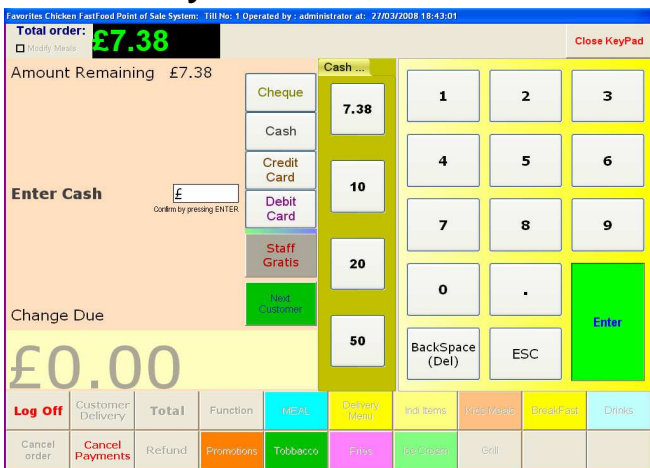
Favorites Chicken FastFood Point of Sale System: Till No: 1 Operated by : administrator at: 27/03/2008 18:43:01

Total order:
Modify Meals
£7.38

Close KeyPad

Amount Remaining £7.38

Enter Cash
£
Confirm by pressing ENTER

Change Due

£0.00

Cheque
Cash
Credit Card
Debit Card
Staff Gratis
Next Customer

Cash ...
7.38
10
20
50

1
2
3
4
5
6
7
8
9
0
.
Enter
BackSpace (Del)
ESC

Log Off
Customer Delivery
Total
Function
MEAL
Delivery Menu
Indi Items
Kids Meals
BreakFast
Drinks

Cancel order
Cancel Payments
Refund
Promotions
Tobbacco
Fries
Ice Cream
Grill